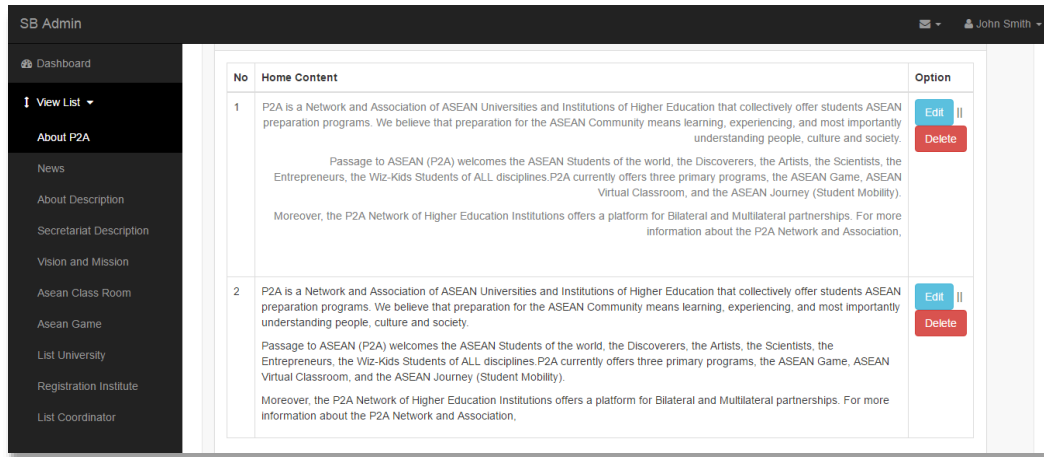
SB Admin

John Smith

Dashboard

View List

About P2A

News

About Description

Secretariat Description

Vision and Mission

Asean Class Room

Asean Game

List University

Registration Institute

List Coordinator

| No | Home Content | Option |
|---|---|---|
| 1 | P2A is a Network and Association of ASEAN Universities and Institutions of Higher Education that collectively offer students ASEAN preparation programs. We believe that preparation for the ASEAN Community means learning, experiencing, and most importantly understanding people, culture and society. Passage to ASEAN (P2A) welcomes the ASEAN Students of the world, the Discoverers, the Artists, the Scientists, the Entrepreneurs, the Wiz-Kids Students of ALL disciplines.P2A currently offers three primary programs, the ASEAN Game, ASEAN Virtual Classroom, and the ASEAN Journey (Student Mobility). Moreover, the P2A Network of Higher Education Institutions offers a platform for Bilateral and Multilateral partnerships. For more information about the P2A Network and Association, | Edit \|\| Delete |
| 2 | P2A is a Network and Association of ASEAN Universities and Institutions of Higher Education that collectively offer students ASEAN preparation programs. We believe that preparation for the ASEAN Community means learning, experiencing, and most importantly understanding people, culture and society. Passage to ASEAN (P2A) welcomes the ASEAN Students of the world, the Discoverers, the Artists, the Scientists, the Entrepreneurs, the Wiz-Kids Students of ALL disciplines.P2A currently offers three primary programs, the ASEAN Game, ASEAN Virtual Classroom, and the ASEAN Journey (Student Mobility). Moreover, the P2A Network of Higher Education Institutions offers a platform for Bilateral and Multilateral partnerships. For more information about the P2A Network and Association, | Edit \|\| Delete |